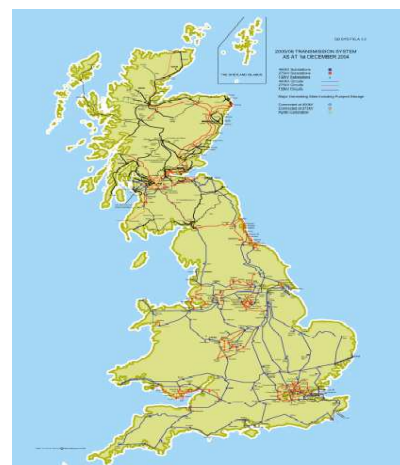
SEVEN YEAR 4.3

400kV/275kV TRANSMISSION SYSTEM
AS AT 1st DECEMBER 2004

400kV Substations
275kV Substations
132kV Substations
400kV Circuits
275kV Circuits
132kV Circuits

Major Generating Sites Including Pumped Storage

Connected at 400kV
Connected at 275kV
Hydro Generation

THE SHETLAND ISLANDS